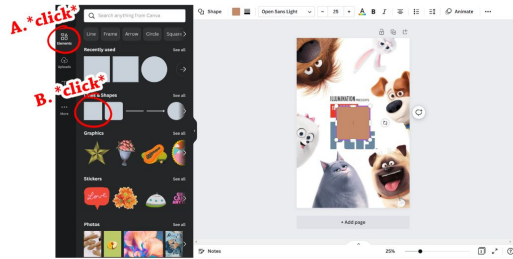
A. *click*

B. *click*

Elements

Uploads

More

Search anything from Canva

Line Frame Arrow Circle Square

Recently used

See all

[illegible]s & Shapes

See all

Graphics

See all

Stickers

See all

Love

Photos

See all

Shape

Open Sans Light

28

A B I

Animate

...

ILLUMINATION

+ Add page

Notes

25%